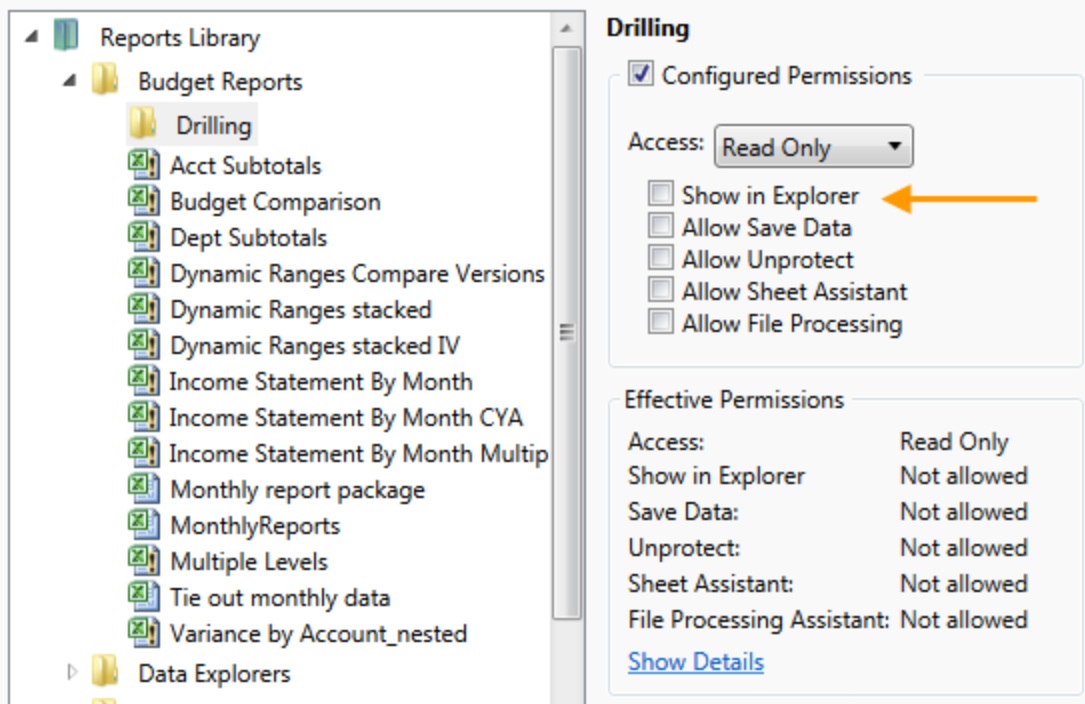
Reports Library
Budget Reports
Drilling
Acct Subtotals
Budget Comparison
Dept Subtotals
Dynamic Ranges Compare Versions
Dynamic Ranges stacked
Dynamic Ranges stacked IV
Income Statement By Month
Income Statement By Month CYA
Income Statement By Month Multip
Monthly report package
MonthlyReports
Multiple Levels
Tie out monthly data
Variance by Account_nested
Data Explorers

Drilling

Configured Permissions
Access: Read Only
Show in Explorer
Allow Save Data
Allow Unprotect
Allow Sheet Assistant
Allow File Processing

Effective Permissions

| | |
|---|---|
| Access: | Read Only |
| Show in Explorer | Not allowed |
| Save Data: | Not allowed |
| Unprotect: | Not allowed |
| Sheet Assistant: | Not allowed |
| File Processing Assistant: | Not allowed |

Show Details